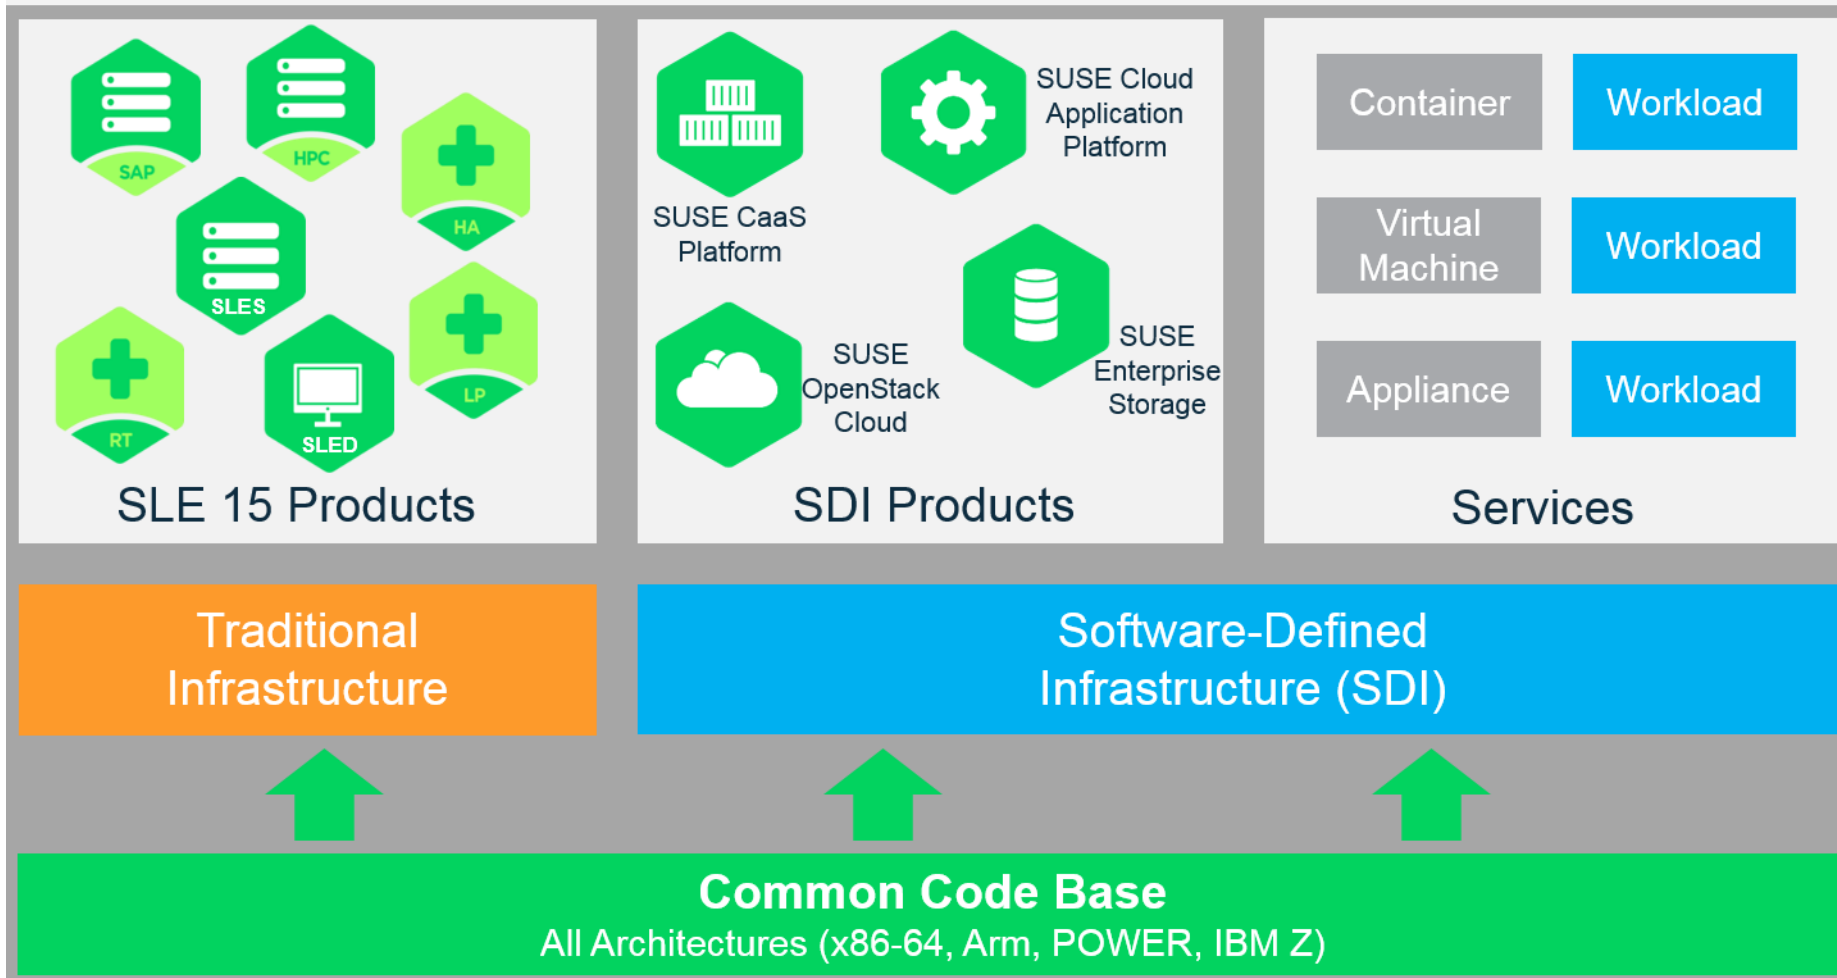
SAP
HPC
HA
SLES
RT
SLED
LP
SLE 15 Products

SUSE CaaS Platform
SUSE Cloud Application Platform
SUSE OpenStack Cloud
SUSE Enterprise Storage
SDI Products

| Container | Workload |
|---|---|
| Virtual Machine | Workload |
| Appliance | Workload |

Services

Traditional Infrastructure

Software-Defined Infrastructure (SDI)

Common Code Base
All Architectures (x86-64, Arm, POWER, IBM Z)